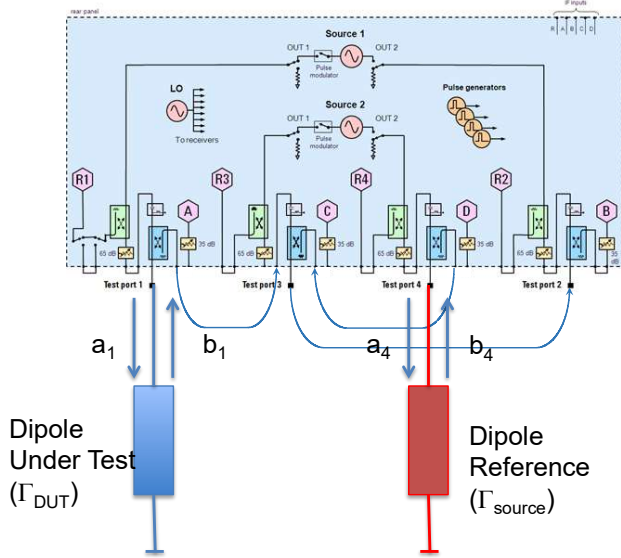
rear panel

IF inputs

R A B C D

Source 1

OUT 1

Pulse modulator

OUT 2

LO

To receivers

Source 2

OUT 1

Pulse modulator

OUT 2

Pulse generators

R1

A

R3

C

R4

D

R2

B

65 dB

35 dB

65 dB

35 dB

65 dB

35 dB

65 dB

35 dB

Test port 1

Test port 3

Test port 4

Test port 2

$a_1$

$b_1$

$a_4$

$b_4$

Dipole Under Test ($\Gamma_{DUT}$)

Dipole Reference ($\Gamma_{source}$)